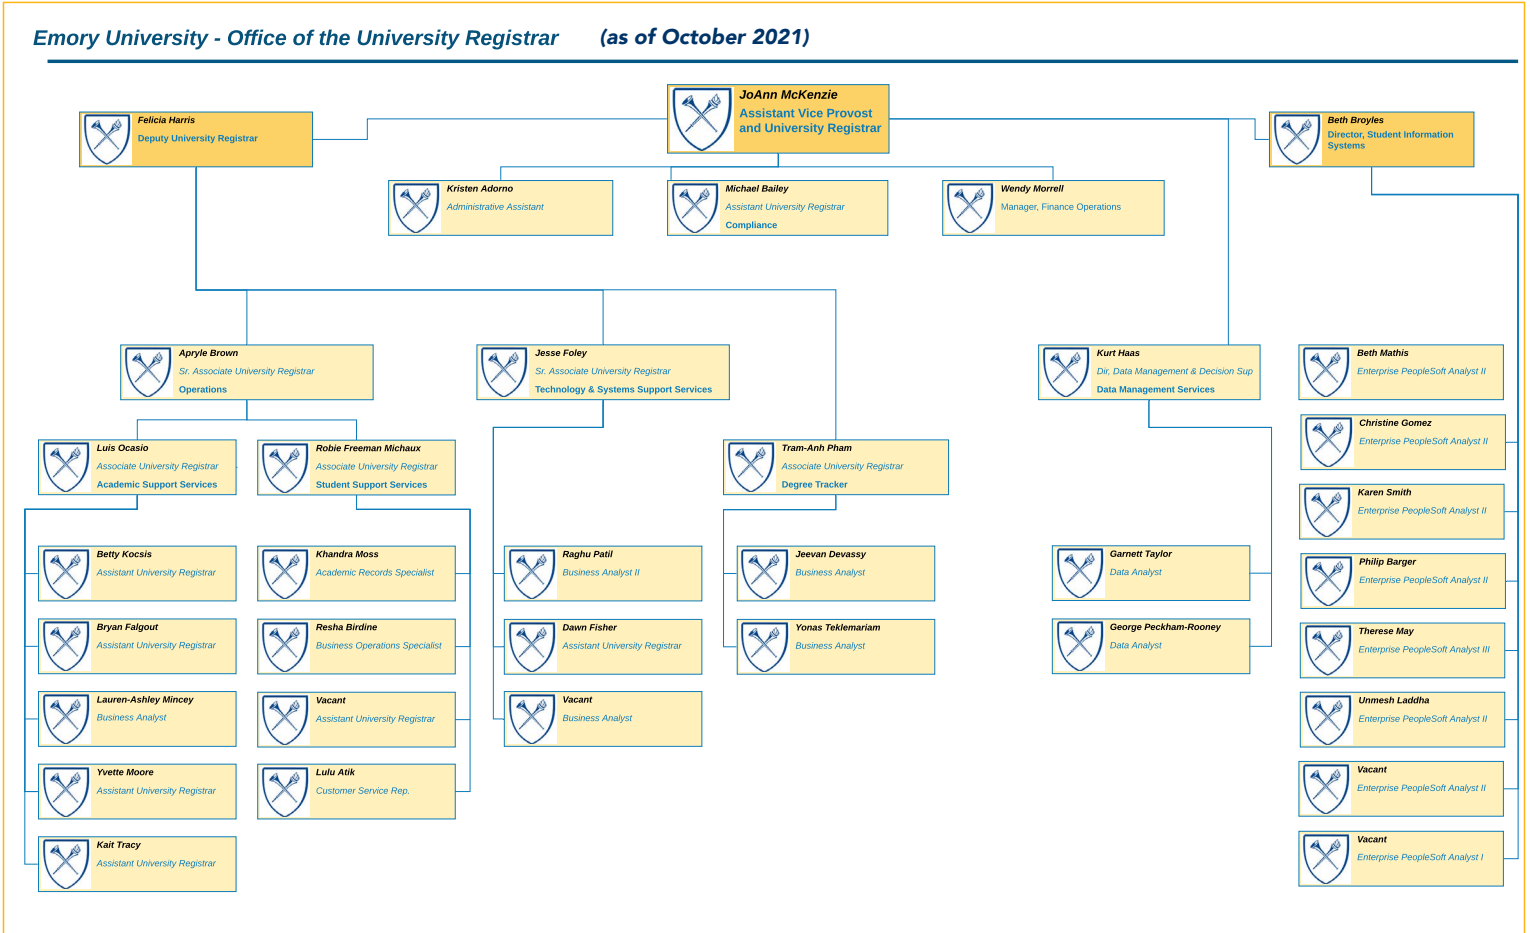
Emory University - Office of the University Registrar (as of October 2021)

JoAnn McKenzie
Assistant Vice Provost and University Registrar

Felicia Harris
Deputy University Registrar

Beth Broyles
Director, Student Information Systems

Kristen Adorno
Administrative Assistant

Michael Bailey
Associate University Registrar
Compliance

Wendy Morrell
Manager, Finance Operations

Apryle Brown
Sr. Associate University Registrar
Operations

Jesse Foley
Sr. Associate University Registrar
Technology & Systems Support Services

Kurt Haas
Dir, Data Management & Decision Sup
Data Management Services

Beth Mathis
Enterprise PeopleSoft Analyst II

Christine Gomez
Enterprise PeopleSoft Analyst II

Karen Smith
Enterprise PeopleSoft Analyst II

Philip Barger
Enterprise PeopleSoft Analyst II

Therese May
Enterprise PeopleSoft Analyst III

Unmesh Laddha
Enterprise PeopleSoft Analyst II

Vacant
Enterprise PeopleSoft Analyst II

Vacant
Enterprise PeopleSoft Analyst I

Luis Ocasio
Associate University Registrar
Academic Support Services

Robie Freeman Michaux
Associate University Registrar
Student Support Services

Tram-Anh Pham
Associate University Registrar
Degree Tracker

Betty Kocsis
Assistant University Registrar

Bryan Falgout
Assistant University Registrar

Lauren-Ashley Mincey
Business Analyst

Yvette Moore
Assistant University Registrar

Kait Tracy
Assistant University Registrar

Khandra Moss
Academic Records Specialist

Resha Birdine
Business Operations Specialist

Vacant
Assistant University Registrar

Lulu Atik
Customer Service Rep.

Raghu Patil
Business Analyst II

Dawn Fisher
Assistant University Registrar

Vacant
Business Analyst

Jeevan Devassy
Business Analyst

Yonas Teklemariam
Business Analyst

Garnett Taylor
Data Analyst

George Peckham-Rooney
Data Analyst